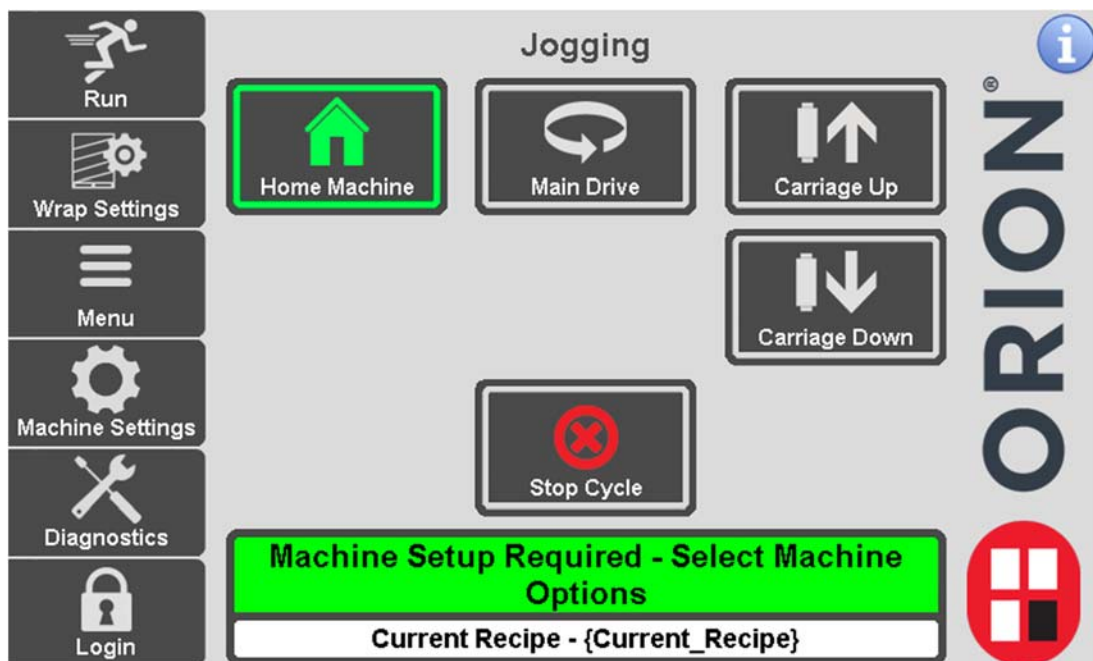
Run
Wrap Settings
Menu
Machine Settings
Diagnostics
Login

Jogging

Home Machine
Main Drive
Carriage Up
Carriage Down
Stop Cycle

Machine Setup Required - Select Machine Options

Current Recipe - {Current_Recipe}

ORION®